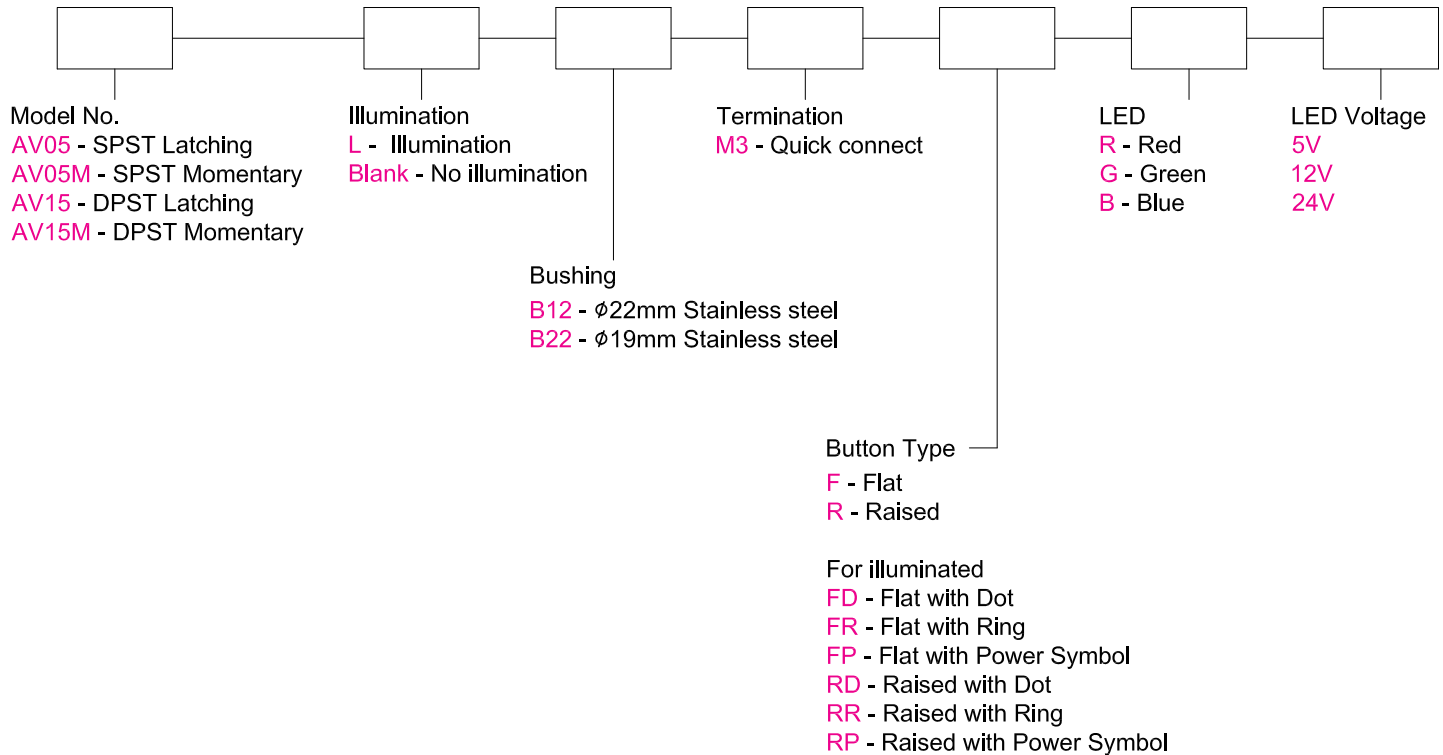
Model No.
AV05 - SPST Latching
AV05M - SPST Momentary
AV15 - DPST Latching
AV15M - DPST Momentary

Illumination
L - Illumination
Blank - No illumination

Termination
M3 - Quick connect

LED
R - Red
G - Green
B - Blue

LED Voltage
5V
12V
24V

Bushing
B12 - $\phi$22mm Stainless steel
B22 - $\phi$19mm Stainless steel

Button Type
F - Flat
R - Raised

For illuminated
FD - Flat with Dot
FR - Flat with Ring
FP - Flat with Power Symbol
RD - Raised with Dot
RR - Raised with Ring
RP - Raised with Power Symbol